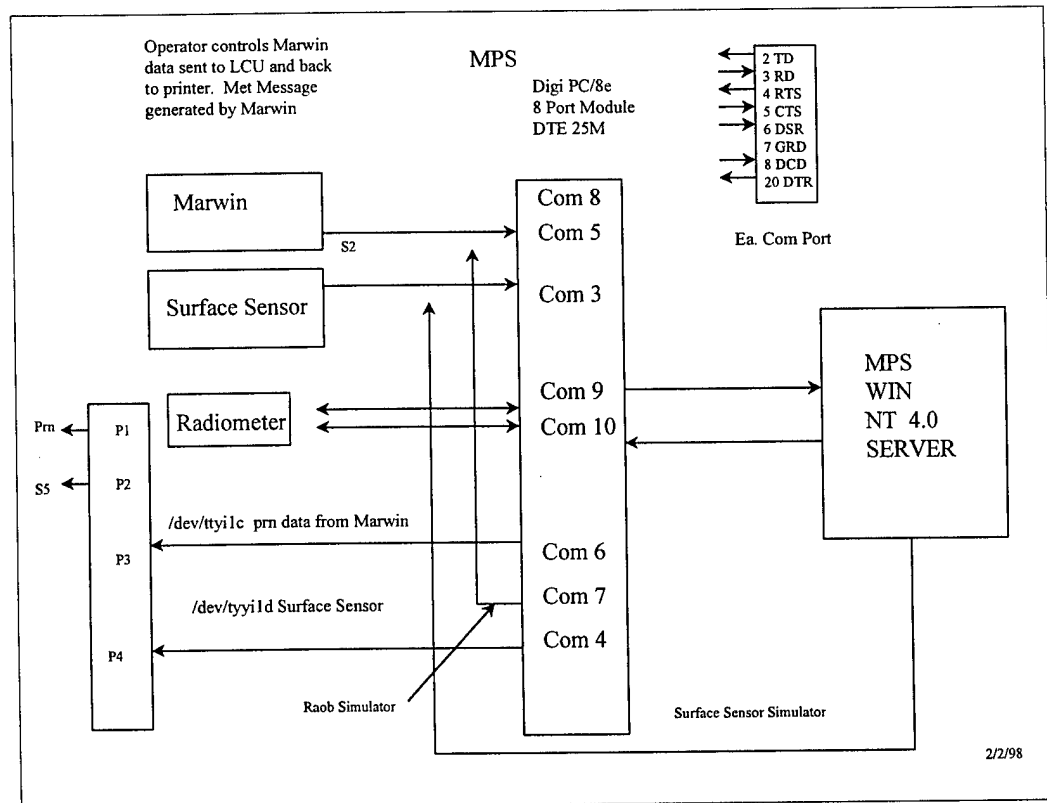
Operator controls Marwin data sent to LCU and back to printer. Met Message generated by Marwin

MPS

Digi PC/8e
8 Port Module
DTE 25M

2 TD
3 RD
4 RTS
5 CTS
6 DSR
7 GRD
8 DCD
20 DTR

Ea. Com Port

Marwin

S2

Surface Sensor

Radiometer

Com 8
Com 5
Com 3
Com 9
Com 10
Com 6
Com 7
Com 4

MPS
WIN
NT 4.0
SERVER

Prn
P1
S5
P2
P3
P4

/dev/ttyi1c prn data from Marwin

/dev/tyyi1d Surface Sensor

Raob Simulator

Surface Sensor Simulator

2/2/98